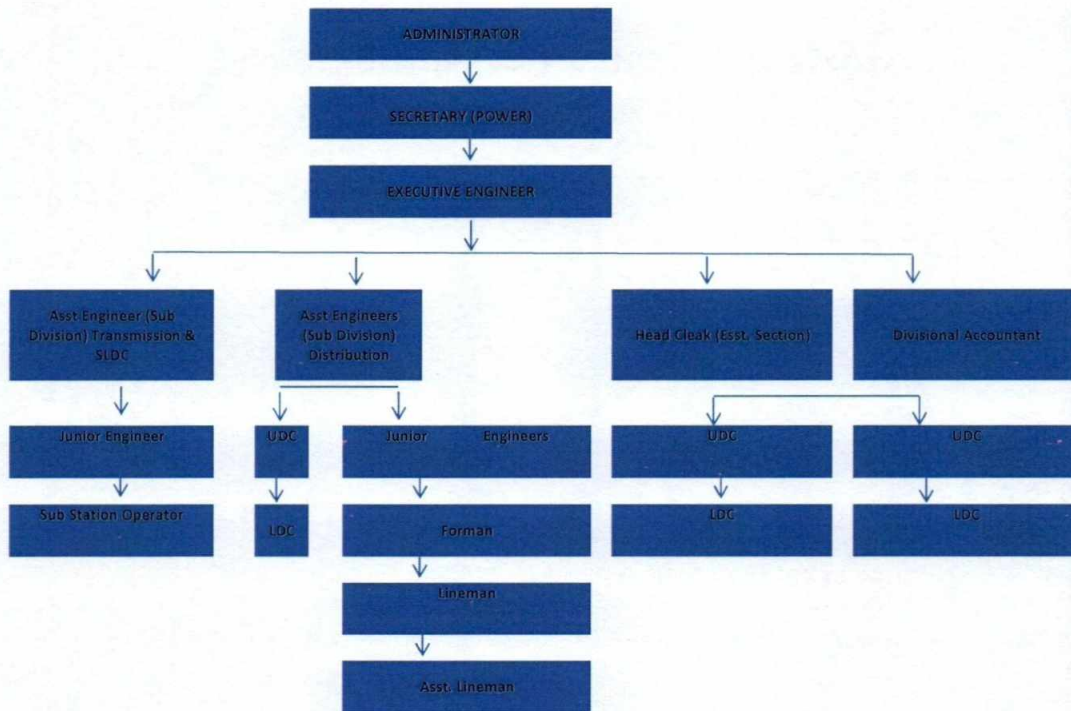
ADMINISTRATOR

SECRETARY (POWER)

EXECUTIVE ENGINEER

Asst Engineer (Sub Division) Transmission & SLDC

Asst Engineers (Sub Division) Distribution

Head Cleak (Esst. Section)

Divisional Accountant

Junior Engineer

UDC

Junior Engineers

UDC

UDC

Sub Station Operator

LDC

Forman

LDC

LDC

Lineman

Asst. Lineman